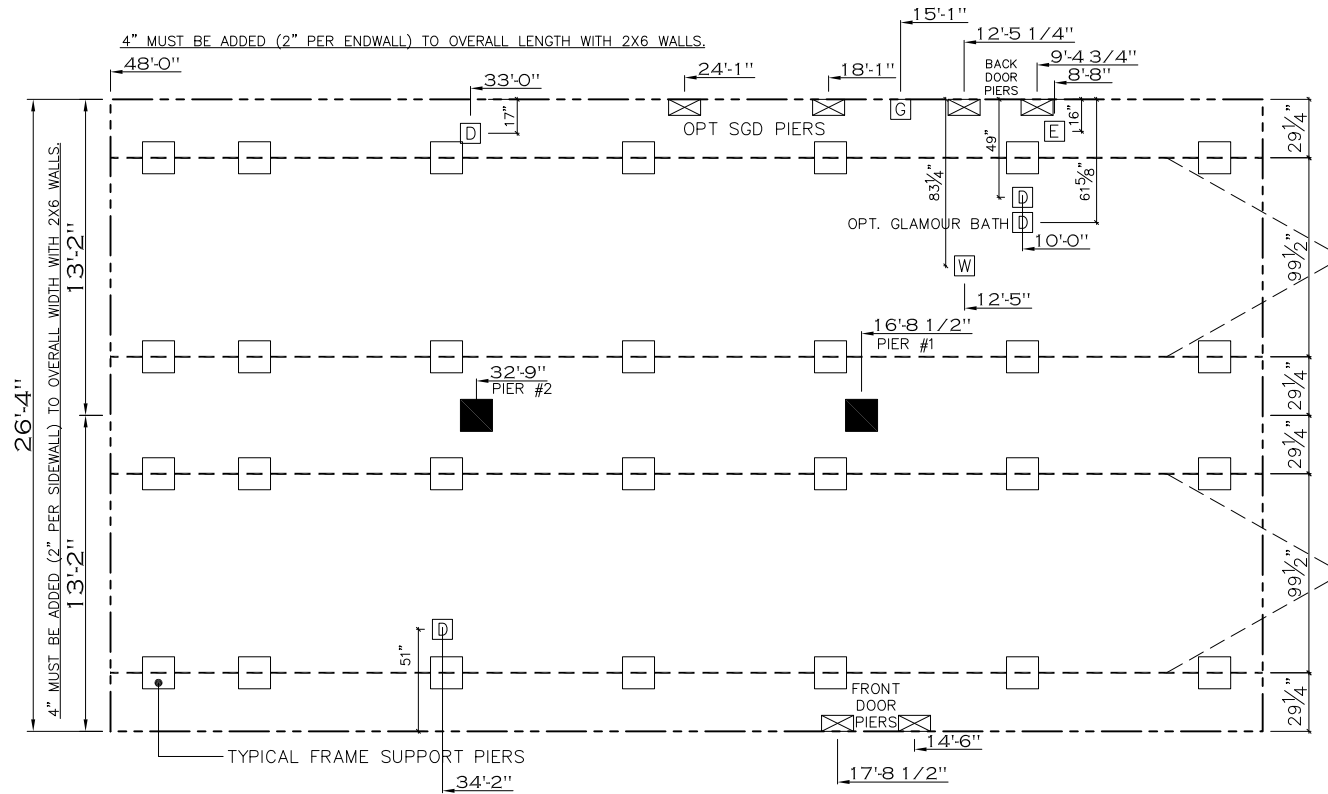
4" MUST BE ADDED (2" PER ENDWALL) TO OVERALL LENGTH WITH 2X6 WALLS.

15'-1"
12'-5 1/4"
9'-4 3/4"
8'-8"
BACK DOOR PIERS
48'-0"
33'-0"
24'-1"
18'-1"
G
D
17"
OPT SGD PIERS
E
16"
49"
$83\frac{1}{4}$"
$61\frac{5}{8}$"
$29\frac{1}{4}$"
D
OPT. GLAMOUR BATH
D
10'-0"
$99\frac{1}{2}$"
W
12'-5"
16'-8 1/2"
PIER #1
32'-9"
PIER #2
$29\frac{1}{4}$"
$29\frac{1}{4}$"
$99\frac{1}{2}$"
$29\frac{1}{4}$"

4" MUST BE ADDED (2" PER SIDEWALL) TO OVERALL WIDTH WITH 2X6 WALLS.
26'-4"
13'-2"
13'-2"

D
51"
FRONT DOOR PIERS
14'-6"
TYPICAL FRAME SUPPORT PIERS
17'-8 1/2"
34'-2"